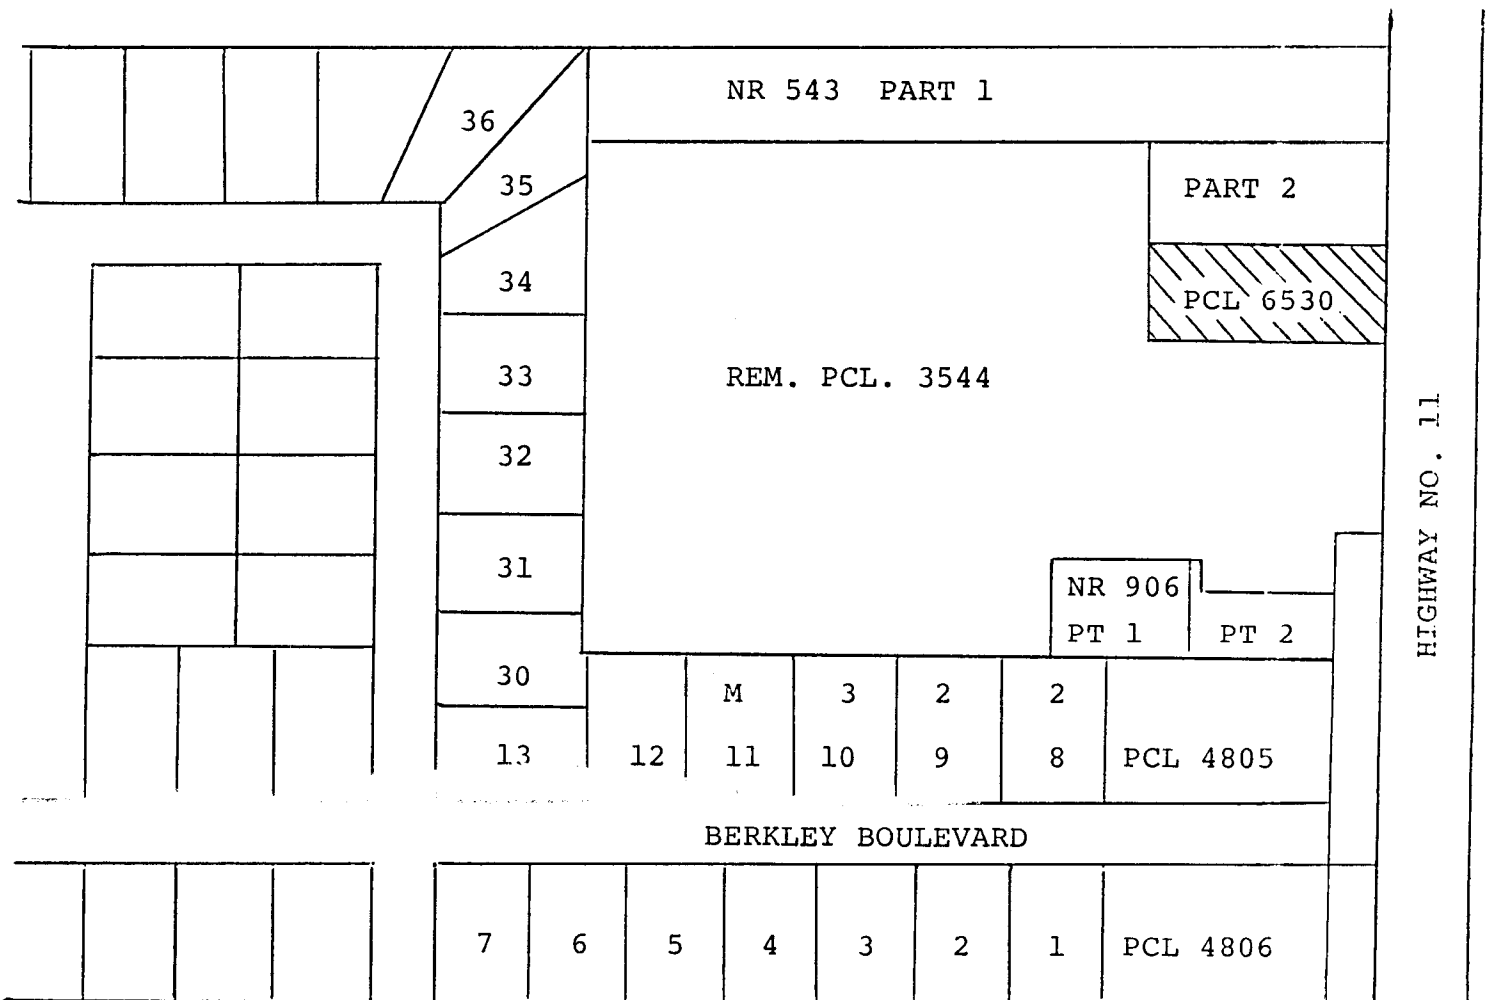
NR 543 PART 1

36

35

PART 2

34

PCL 6530

33

REM. PCL. 3544

32

31

NR 906
PT 1

PT 2

30

M

3

2

2

13

12

11

10

9

8

PCL 4805

HIGHWAY NO. 11

BERKLEY BOULEVARD

7

6

5

4

3

2

1

PCL 4806